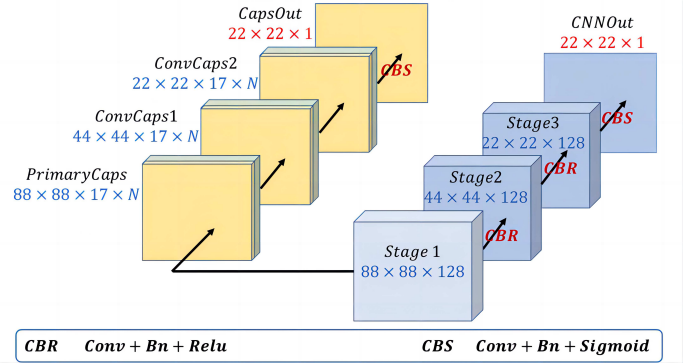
CapsOut
$22 \times 22 \times 1$

ConvCaps2
$22 \times 22 \times 17 \times N$

CBS

ConvCaps1
$44 \times 44 \times 17 \times N$

PrimaryCaps
$88 \times 88 \times 17 \times N$

CNNOut
$22 \times 22 \times 1$

CBS

Stage3
$22 \times 22 \times 128$

CBR

Stage2
$44 \times 44 \times 128$

CBR

Stage 1
$88 \times 88 \times 128$

CBR Conv + Bn + Relu

CBS Conv + Bn + Sigmoid